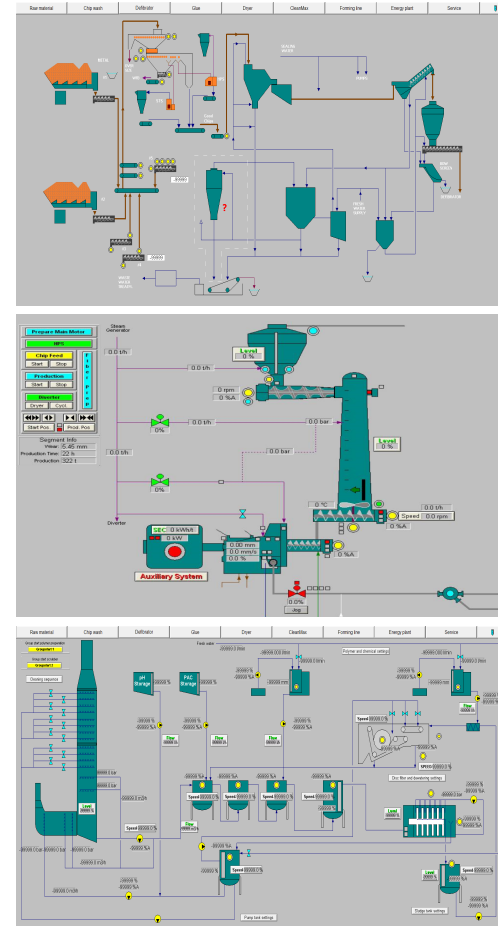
Raw material | Chip wash | Defibrator | Glue | Dryer | CleanMax | Forming line | Energy plant | Service

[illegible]

Prepare Main Motor
NPS
Chip Feed
Start Stop
Production
Start Stop
Diverter
Dryer Cycl.
Start Pos. Prod. Pos.
Segment Info
Wear 5.45 mm
Production Time 22 h
Production 322 t
Steam Generator
0.0 t/h
0.0 t/h
0.0 t/h
0 rpm
0 %A
0%
0.0 bar
0.0 t/h
0%
0.0 bar
Level 0 %
Level 0 %
0 °C
Speed 0.0 rpm
0.0 t/h
0 %A
Diverter
SEC 0 kWh/t
0 kW
0.00 mm
0.00 mm/s
0.0 %
0 %A
Auxiliary System
0.0%
Jog

Raw material | Chip wash | Defibrator | Glue | Dryer | CleanMax | Forming line | Energy plant | Service

Dosing sequence
pH Storage
PAC Storage
Flow
Flow
Flow
Flow
Speed
Speed
Speed
Level
Level
Speed
Speed
Speed
Polymer and chemical settings
Disc filter and dewatering settings
Pump tank settings
Sludge tank settings